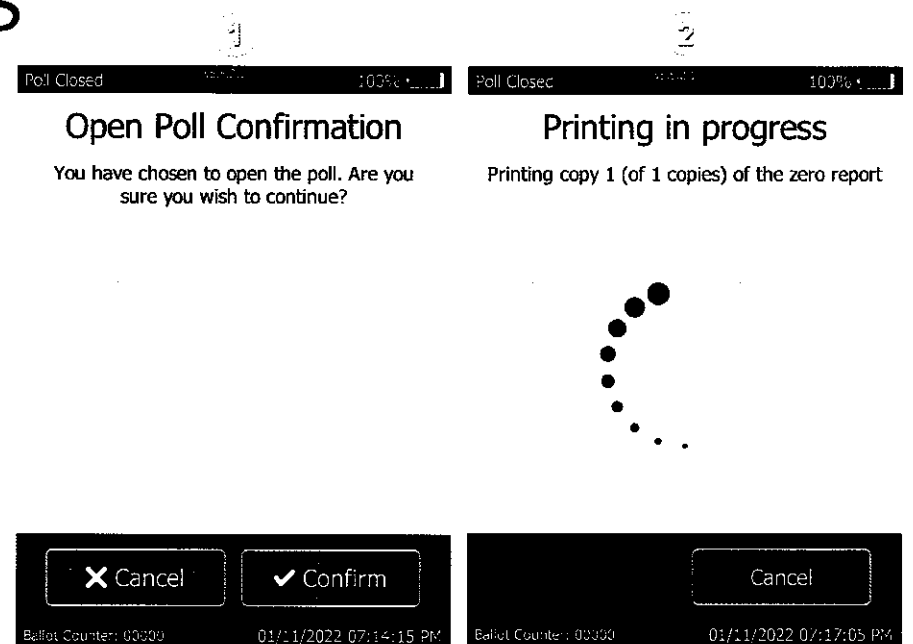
1

Poll Closed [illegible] 100%

Open Poll Confirmation

You have chosen to open the poll. Are you sure you wish to continue?

✕ Cancel

✔ Confirm

Ballot Counter: 00000 01/11/2022 07:14:15 PM

2

Poll Closed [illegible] 100%

Printing in progress

Printing copy 1 (of 1 copies) of the zero report

Cancel

Ballot Counter: 00000 01/11/2022 07:17:05 PM